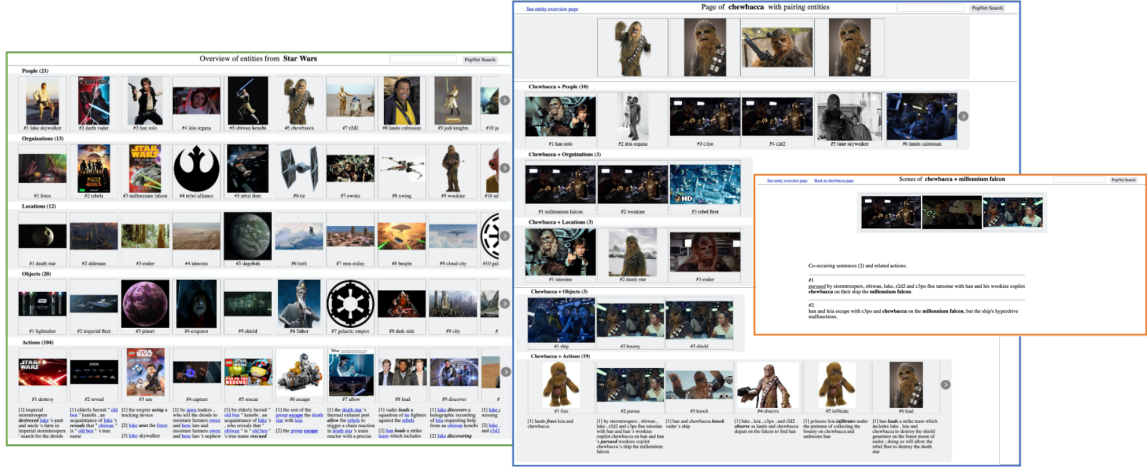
Overview of entities from Star Wars

PopNet Search

People (21)

#1 luke skywalker #2 darth vader #3 han solo #4 leia organa #5 obiwan kenobi #6 chewbacca #7 c3d2 #8 lando calrissian #9 jedi knights #10 ja

Organizations (13)

#1 force #2 rebels #3 millennium falcon #4 rebel alliance #5 rebel fleet #6 tie #7 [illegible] #8 xwing #9 wookiee

Locations (12)

#1 death star #2 alderaan #3 endor #4 tatooine #5 dagobah #6 hoth #7 mos eisley #8 bespin #9 cloud city #10 gal

Objects (20)

#1 lightsaber #2 imperial fleet #3 planet #4 emperor #5 shield #6 father #7 galactic empire #8 dark side #9 city

Actions (104)

#1 destroy #2 reveal #3 use #4 capture #5 rescue #6 escape #7 allow #8 lead #9 discover

[1] imperial stormtroopers destroyed luke 's aunt and uncle 's farm as imperial stormtroopers search for the droids

[1] elderly hermit " old ben " kenobi , an acquaintance of luke 's reveals that " obiwan " is " old ben " 's true name

[1] the empire using a tracking device

[2] luke uses the force

[3] luke skywalker

[1] by jawa traders , who sell the droids to moisture farmers owen and beru lars and moisture farmers owen and beru lars 's nephew

[1] elderly hermit " old ben " kenobi , an acquaintance of luke 's , who reveals that " obiwan " is " old ben " 's true name rescued

[1] the rest of the group escape the death star with leia

[2] the group escape

[1] the death star 's thermal exhaust port allow the rebels to trigger a chain reaction in death star 's main reactor with a precise

[1] vader leads a squadron of tie fighters against the rebels

[2] han leads a strike team which includes

[1] luke discovers a holographic recording of leia requesting help from an obiwan kenobi

[2] luke discovering

See entity overview page

Page of chewbacca with pairing entities

PopNet Search

Chewbacca + People (10)

#1 han solo #2 leia organa #3 c3po #4 r2d2 #5 luke skywalker #6 lando calrissian

Chewbacca + Organizations (3)

#1 millennium falcon #2 wookiee #3 rebel fleet

Chewbacca + Locations (3)

#1 tatooine #2 death star #3 endor

Chewbacca + Objects (3)

#1 ship #2 bounty #3 shield

Chewbacca + Actions (19)

#1 free #2 pursue #3 knock #4 observe #5 infiltrate #6 lead

[1] lando frees leia and chewbacca

[1] by stormtroopers , obiwan , luke , r2d2 and c3po flee tatooine with han and han 's wookiee copilot chewbacca on han and han 's pursued wookiee copilot chewbacca 's ship the millennium falcon

[1] han and chewbacca knock vader 's ship

[1] luke , leia , c3po , and r2d2 observe as lando and chewbacca depart on the falcon to find han

[1] princess leia infiltrate under the pretense of collecting the bounty on chewbacca and millennium han

[1] han leads a strike team which includes luke , leia and chewbacca to destroy the shield generator on the forest moon of endor ; doing so will allow the rebel fleet to destroy the death star

See entity overview page Back to chewbacca page

Scenes of chewbacca + millennium falcon

PopNet Search

Co-occuring sentences (2) and related actions:

#1
pursued by stormtroopers, obiwan, luke, r2d2 and c3po flee tatooine with han and his wookiee copilot chewbacca on their ship the millennium falcon.

#2
han and leia escape with c3po and chewbacca on the millennium falcon, but the ship's hyperdrive malfunctions.